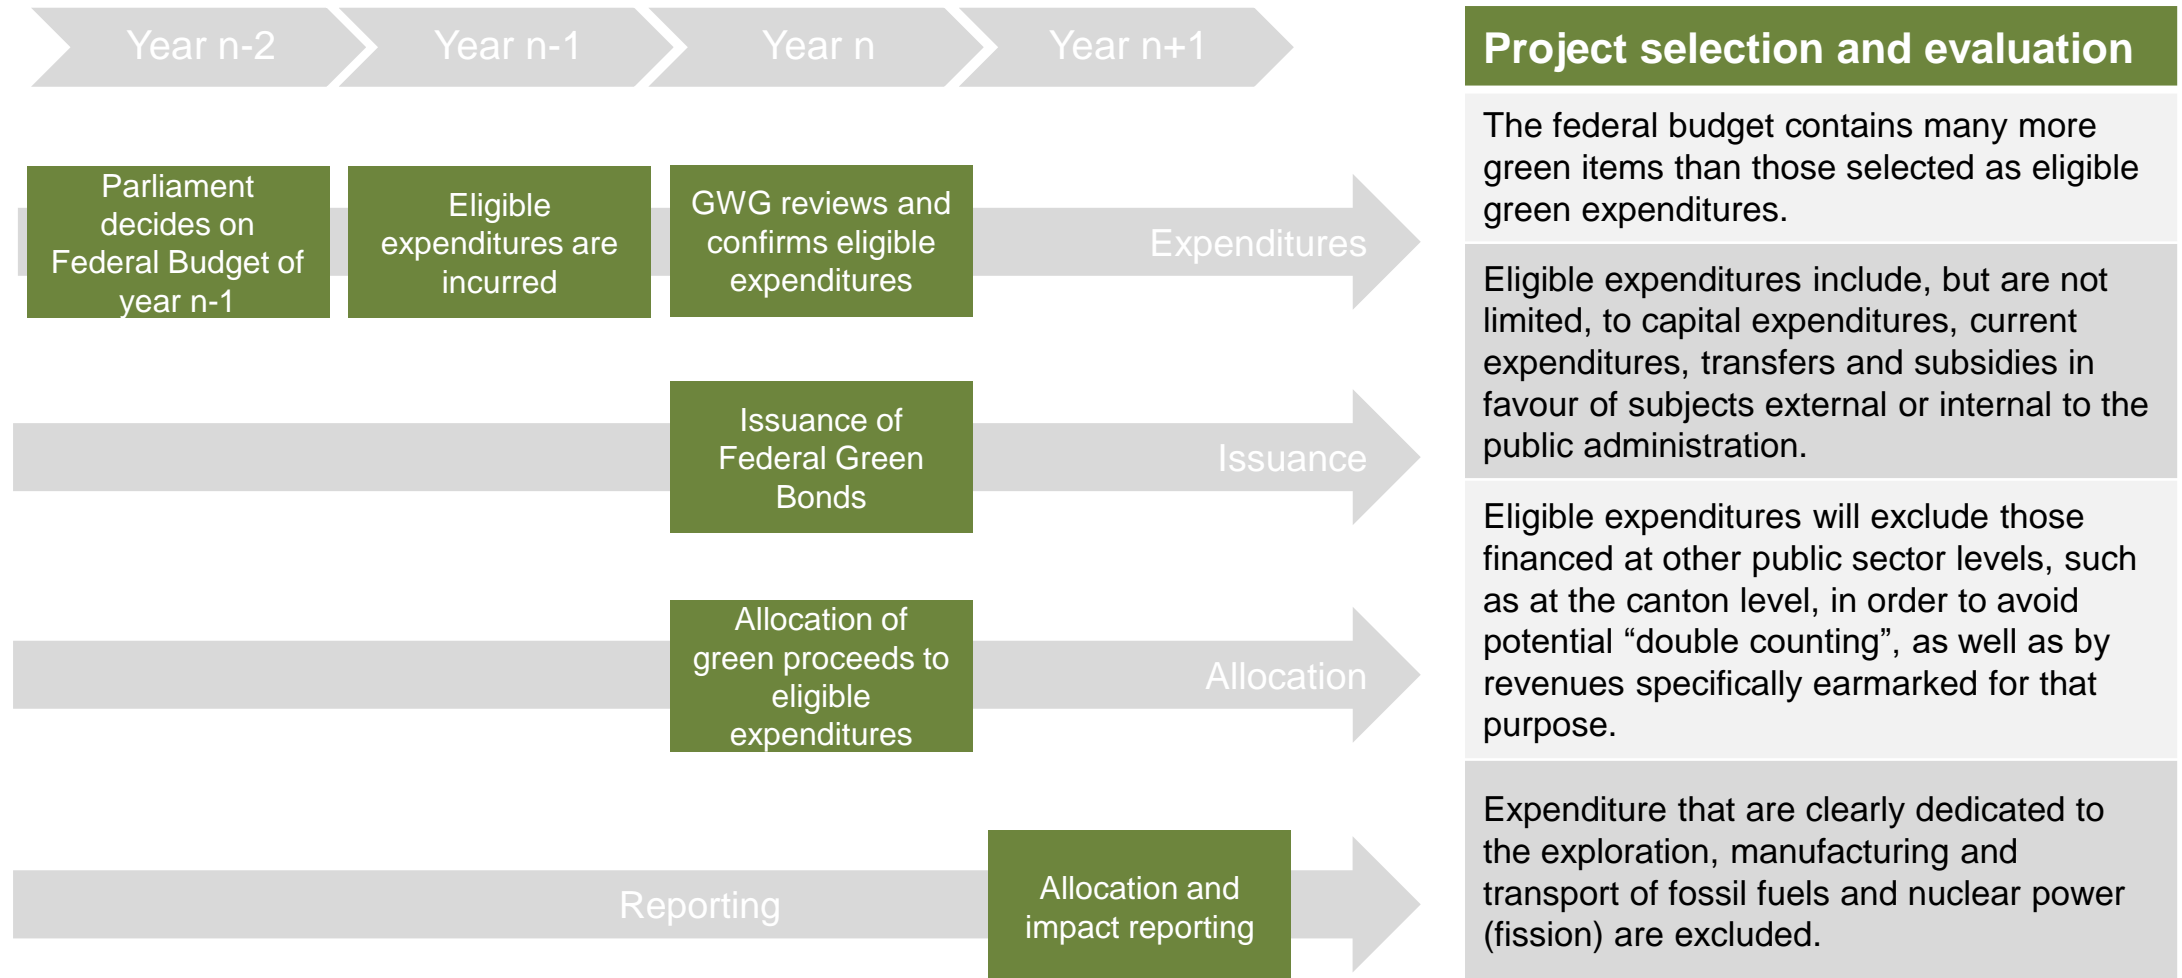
Year n-2

Year n-1

Year n

Year n+1

Parliament decides on Federal Budget of year n-1

Eligible expenditures are incurred

GWG reviews and confirms eligible expenditures

Expenditures

Issuance of Federal Green Bonds

Issuance

Allocation of green proceeds to eligible expenditures

Allocation

Reporting

Allocation and impact reporting

Project selection and evaluation

The federal budget contains many more green items than those selected as eligible green expenditures.

Eligible expenditures include, but are not limited, to capital expenditures, current expenditures, transfers and subsidies in favour of subjects external or internal to the public administration.

Eligible expenditures will exclude those financed at other public sector levels, such as at the canton level, in order to avoid potential “double counting”, as well as by revenues specifically earmarked for that purpose.

Expenditure that are clearly dedicated to the exploration, manufacturing and transport of fossil fuels and nuclear power (fission) are excluded.